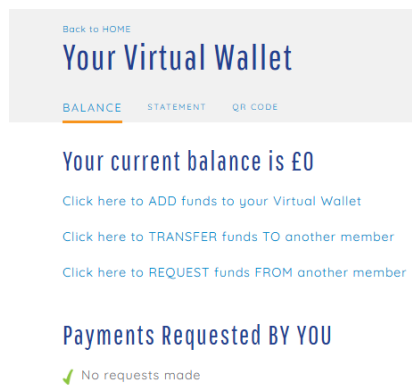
Back to HOME
Your Virtual Wallet

BALANCE STATEMENT QR CODE

Your current balance is £0

Click here to ADD funds to your Virtual Wallet

Click here to TRANSFER funds TO another member

Click here to REQUEST funds FROM another member

Payments Requested BY YOU

No requests made